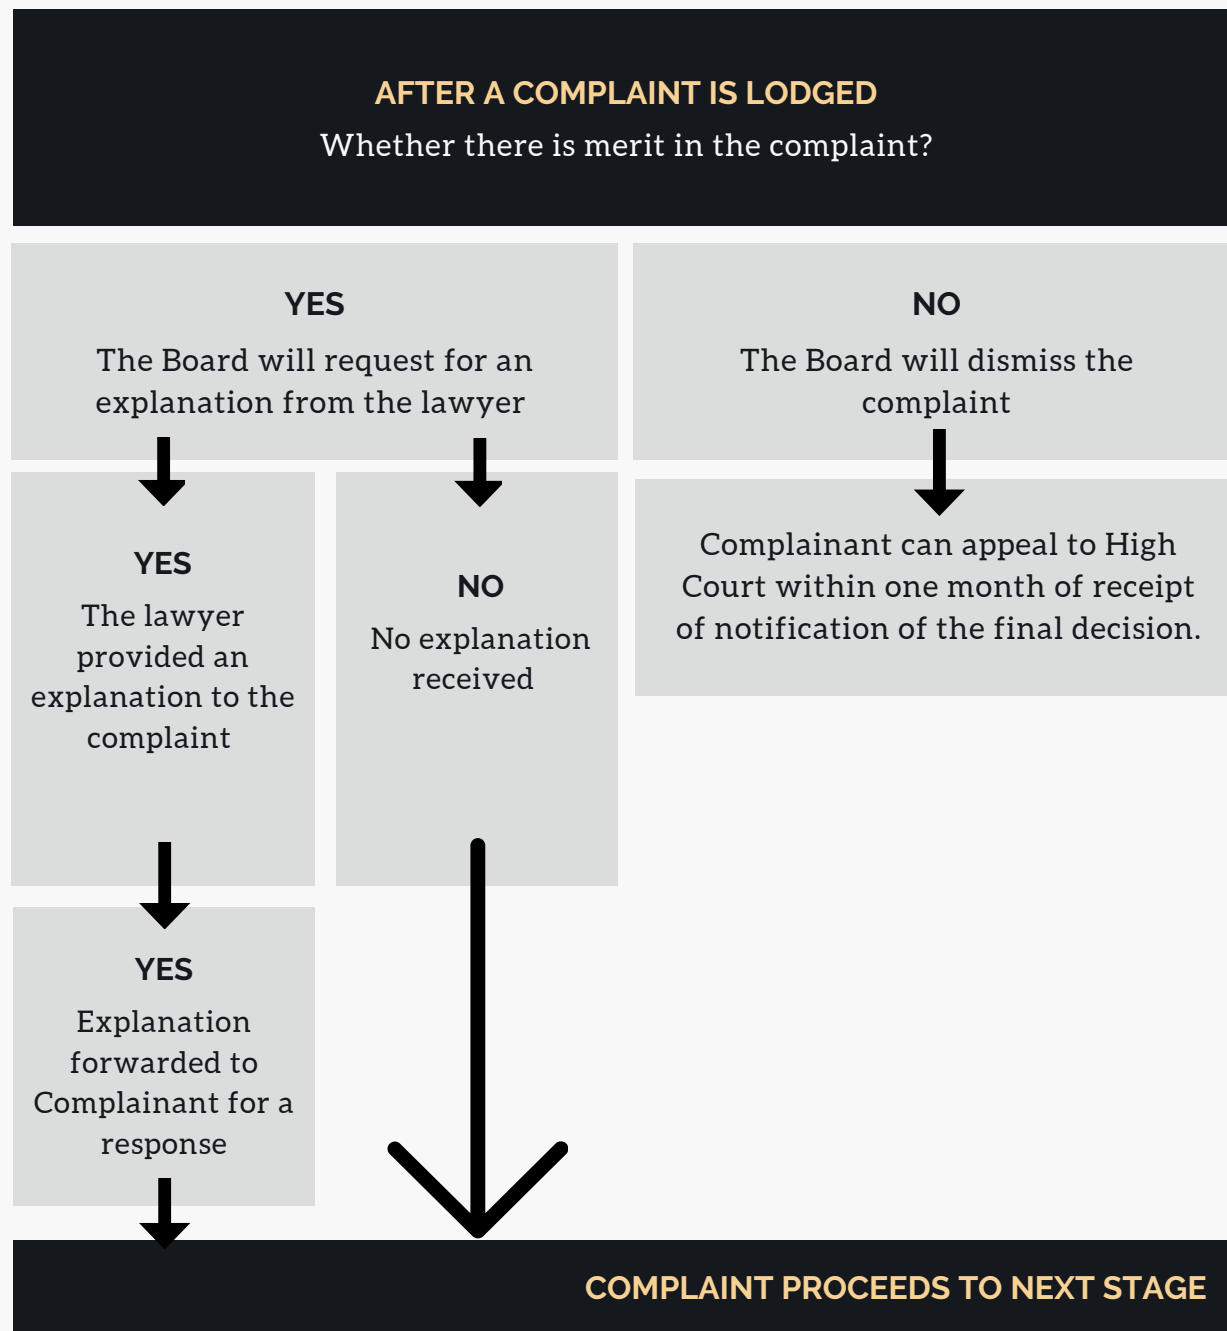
AFTER A COMPLAINT IS LODGED
Whether there is merit in the complaint?

YES
The Board will request for an explanation from the lawyer

NO
The Board will dismiss the complaint

Complainant can appeal to High Court within one month of receipt of notification of the final decision.

YES
The lawyer provided an explanation to the complaint

NO
No explanation received

YES
Explanation forwarded to Complainant for a response

COMPLAINT PROCEEDS TO NEXT STAGE